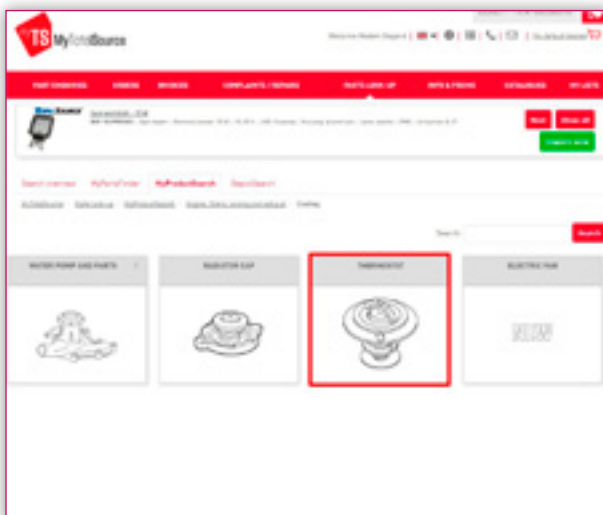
TS MyTotalSource

Welcome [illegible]

PART DRAWINGS | ORDERS | INVOICES | COMPLAINTS / REPAIRS | PARTS LOOK-UP | INFO & PROMO | CATALOGUES | MY LISTS

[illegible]

Search overview | MyPartsFinder | MyProductSearch | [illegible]

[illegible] > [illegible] > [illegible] > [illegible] > Cooling

Search | Search

WATER PUMP AND PARTS | RADIATOR CAP | THERMOSTAT | ELECTRIC FAN